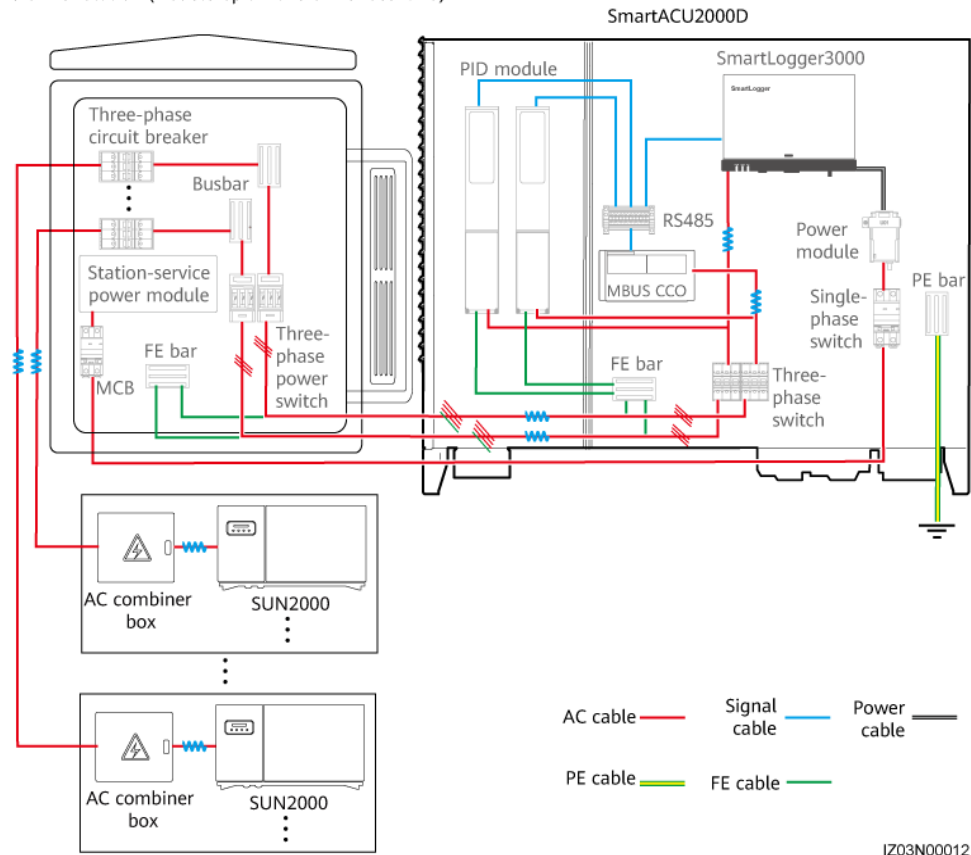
SmartACU2000D

SmartLogger3000

SmartLogger

PID module

Three-phase circuit breaker

Busbar

RS485

Power module

MBUS CCO

Station-service power module

Single-phase switch

PE bar

Three-phase power switch

MCB

FE bar

FE bar

Three-phase switch

AC combiner box

SUN2000

AC combiner box

SUN2000

AC cable

Signal cable

Power cable

PE cable

FE cable

IZ03N00012